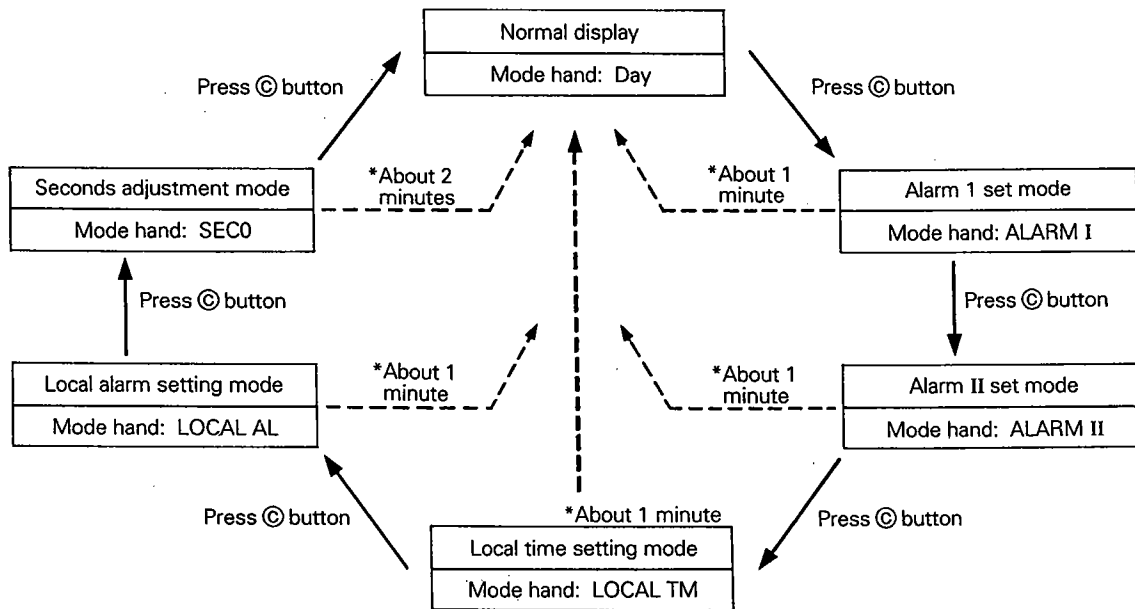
Normal display
Mode hand: Day

Press Ⓒ button

Press Ⓒ button

Seconds adjustment mode
Mode hand: SEC0

*About 2 minutes

*About 1 minute

Alarm 1 set mode
Mode hand: ALARM I

Press Ⓒ button

Press Ⓒ button

Local alarm setting mode
Mode hand: LOCAL AL

*About 1 minute

*About 1 minute

Alarm II set mode
Mode hand: ALARM II

Press Ⓒ button

*About 1 minute

Press Ⓒ button

Local time setting mode
Mode hand: LOCAL TM